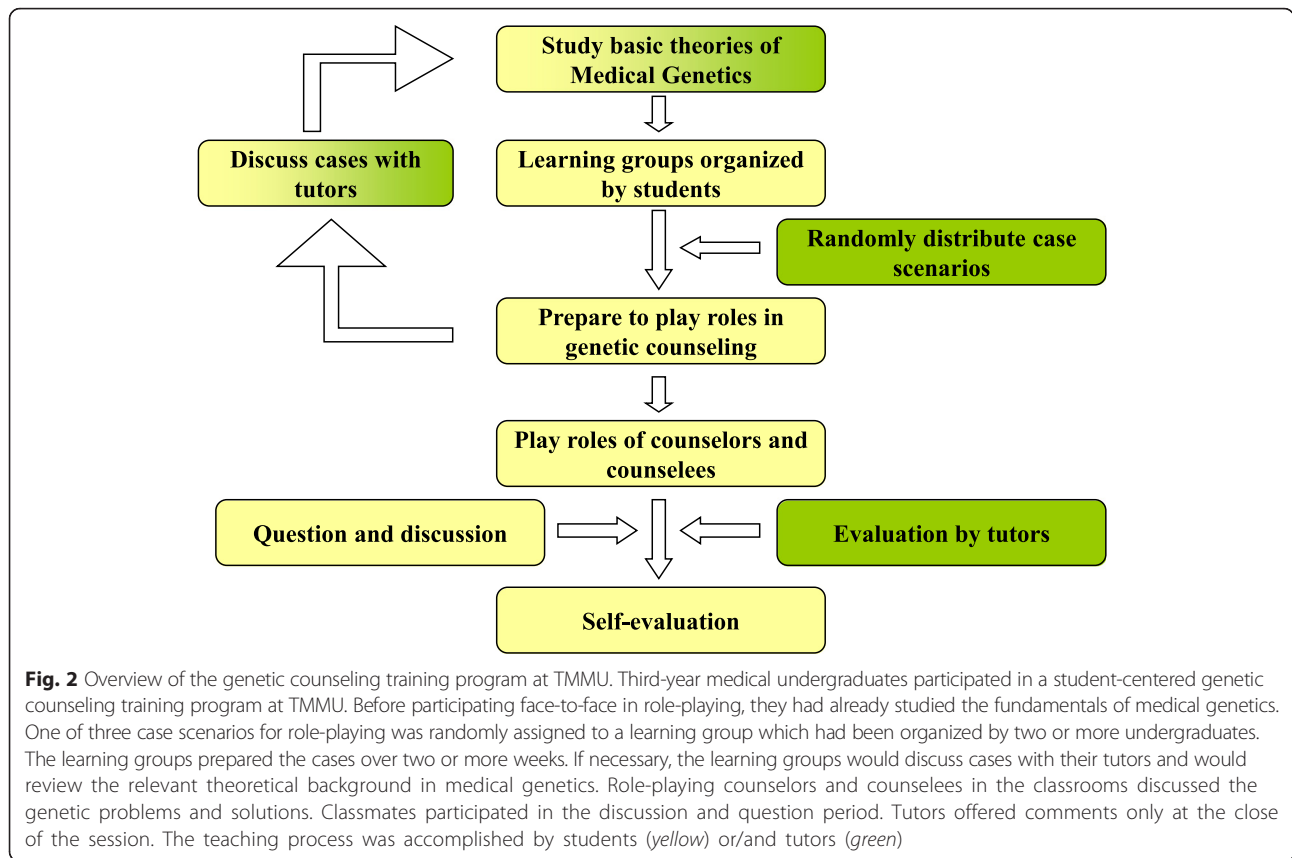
Study basic theories of Medical Genetics

Discuss cases with tutors

Learning groups organized by students

Randomly distribute case scenarios

Prepare to play roles in genetic counseling

Play roles of counselors and counselees

Question and discussion

Evaluation by tutors

Self-evaluation

**Fig. 2** Overview of the genetic counseling training program at TMMU. Third-year medical undergraduates participated in a student-centered genetic counseling training program at TMMU. Before participating face-to-face in role-playing, they had already studied the fundamentals of medical genetics. One of three case scenarios for role-playing was randomly assigned to a learning group which had been organized by two or more undergraduates. The learning groups prepared the cases over two or more weeks. If necessary, the learning groups would discuss cases with their tutors and would review the relevant theoretical background in medical genetics. Role-playing counselors and counselees in the classrooms discussed the genetic problems and solutions. Classmates participated in the discussion and question period. Tutors offered comments only at the close of the session. The teaching process was accomplished by students (*yellow*) or/and tutors (*green*)